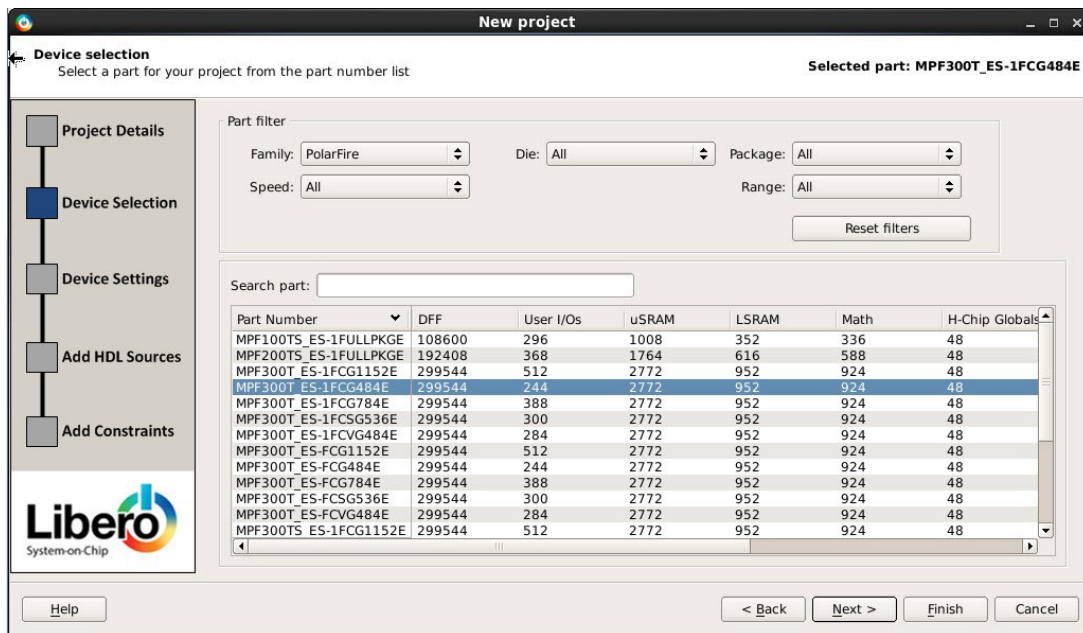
New project

Device selection
Select a part for your project from the part number list

Selected part: MPF300T_ES-1FCG484E

Project Details

Device Selection

Device Settings

Add HDL Sources

Add Constraints

Libero
System-on-Chip

Part filter

Family: PolarFire

Die: All

Package: All

Speed: All

Range: All

Reset filters

Search part:

| Part Number | DFF | User I/Os | uSRAM | LSRAM | Math | H-Chip Globals |
|---|---|---|---|---|---|---|
| MPF100TS_ES-1FULLPKGE | 108600 | 296 | 1008 | 352 | 336 | 48 |
| MPF200TS_ES-1FULLPKGE | 192408 | 368 | 1764 | 616 | 588 | 48 |
| MPF300T_ES-1FCG1152E | 299544 | 512 | 2772 | 952 | 924 | 48 |
| MPF300T_ES-1FCG484E | 299544 | 244 | 2772 | 952 | 924 | 48 |
| MPF300T_ES-1FCG784E | 299544 | 388 | 2772 | 952 | 924 | 48 |
| MPF300T_ES-1FCSG536E | 299544 | 300 | 2772 | 952 | 924 | 48 |
| MPF300T_ES-1FCVG484E | 299544 | 284 | 2772 | 952 | 924 | 48 |
| MPF300T_ES-FCG1152E | 299544 | 512 | 2772 | 952 | 924 | 48 |
| MPF300T_ES-FCG484E | 299544 | 244 | 2772 | 952 | 924 | 48 |
| MPF300T_ES-FCG784E | 299544 | 388 | 2772 | 952 | 924 | 48 |
| MPF300T_ES-FCSG536E | 299544 | 300 | 2772 | 952 | 924 | 48 |
| MPF300T_ES-FCVG484E | 299544 | 284 | 2772 | 952 | 924 | 48 |
| MPF300TS_ES-1FCG1152E | 299544 | 512 | 2772 | 952 | 924 | 48 |

Help

< Back

Next >

Finish

Cancel